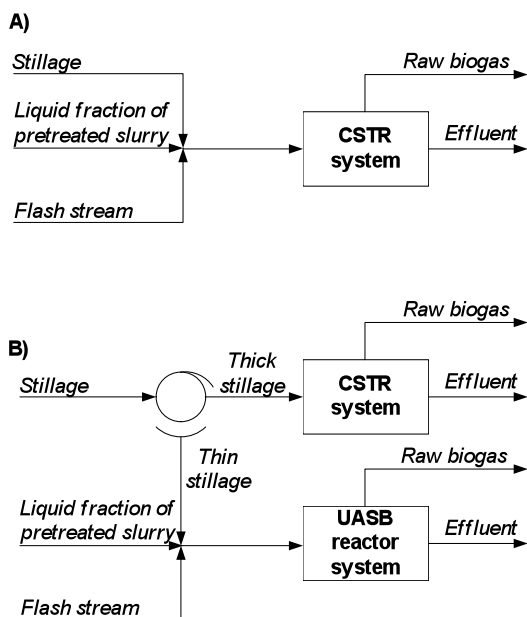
A)

Stillage

Liquid fraction of pretreated slurry

Flash stream

Raw biogas

CSTR system

Effluent

B)

Stillage

Thick stillage

Raw biogas

CSTR system

Effluent

Thin stillage

Raw biogas

Liquid fraction of pretreated slurry

UASB reactor system

Effluent

Flash stream